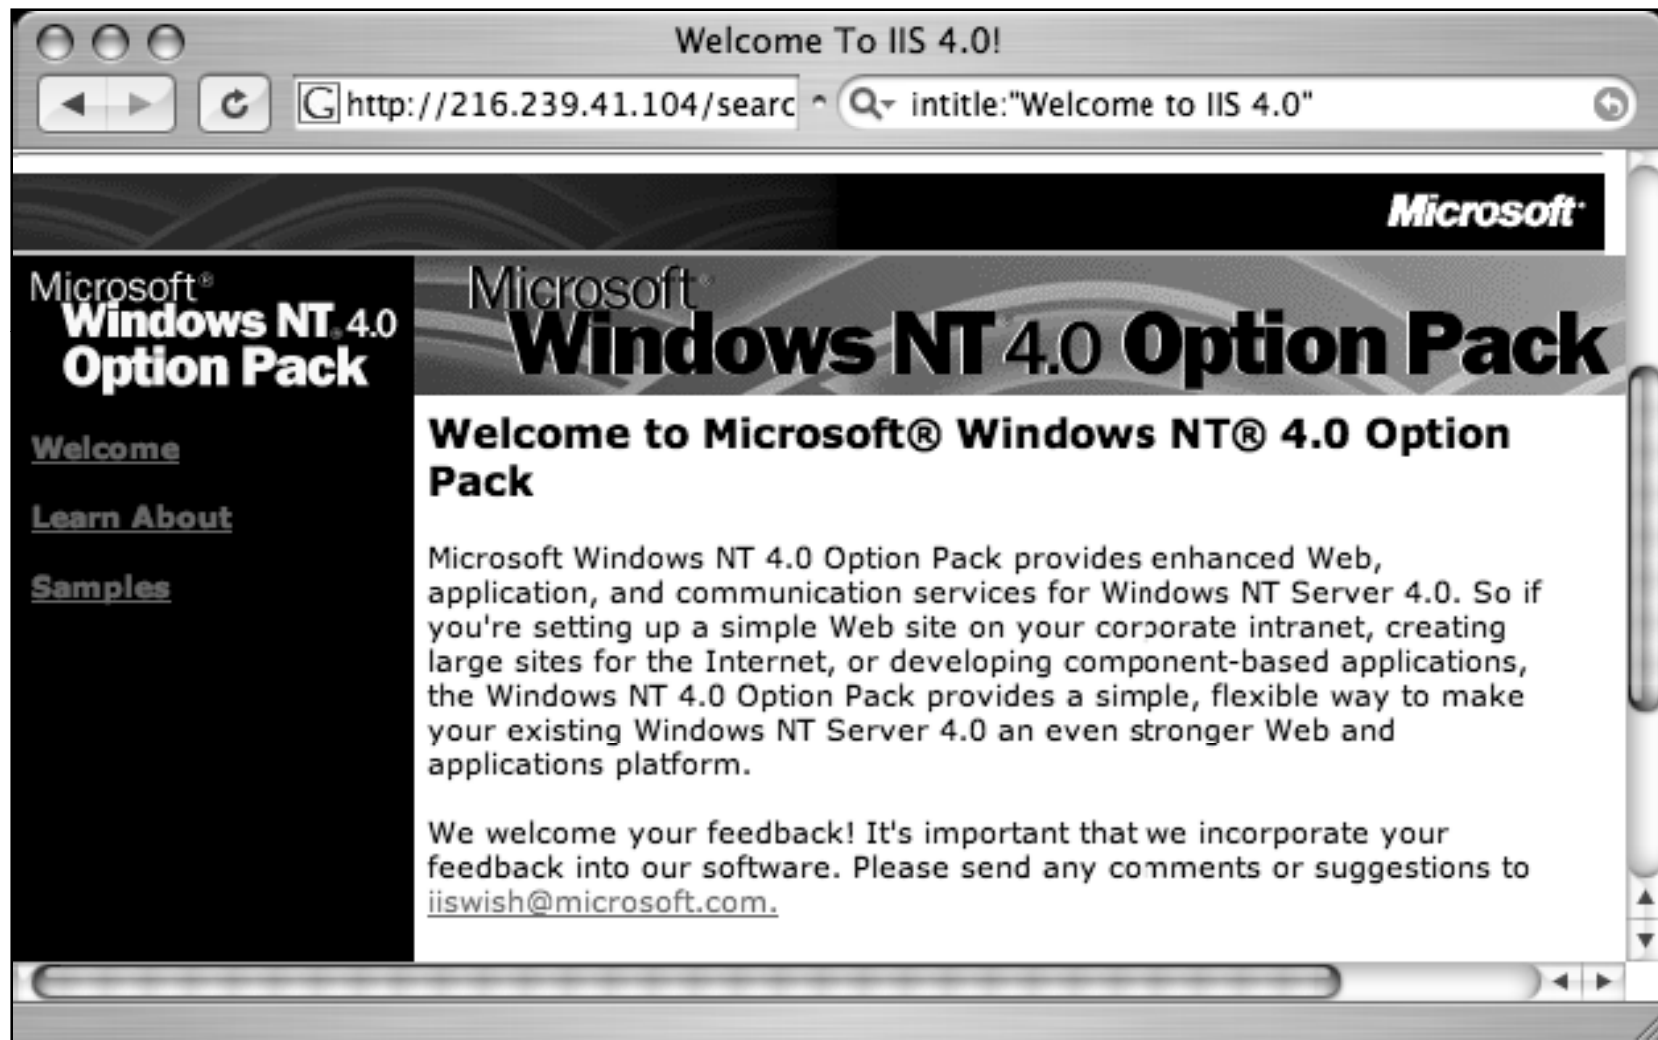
Welcome To IIS 4.0!

http://216.239.41.104/searc

intitle:"Welcome to IIS 4.0"

Microsoft

Microsoft® Windows NT 4.0 Option Pack

Welcome

Learn About

Samples

Microsoft® Windows NT 4.0 Option Pack

Welcome to Microsoft® Windows NT® 4.0 Option Pack

Microsoft Windows NT 4.0 Option Pack provides enhanced Web, application, and communication services for Windows NT Server 4.0. So if you're setting up a simple Web site on your corporate intranet, creating large sites for the Internet, or developing component-based applications, the Windows NT 4.0 Option Pack provides a simple, flexible way to make your existing Windows NT Server 4.0 an even stronger Web and applications platform.

We welcome your feedback! It's important that we incorporate your feedback into our software. Please send any comments or suggestions to iiswish@microsoft.com.